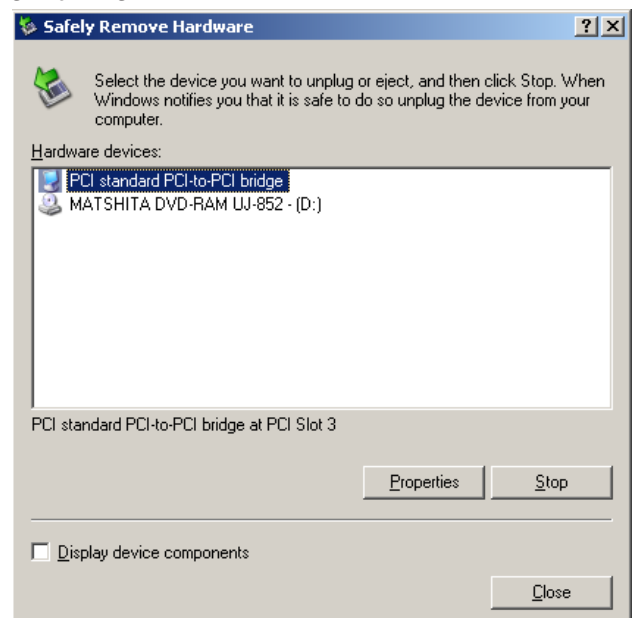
Safely Remove Hardware

?

Select the device you want to unplug or eject, and then click Stop. When Windows notifies you that it is safe to do so unplug the device from your computer.

Hardware devices:

PCI standard PCI-to-PCI bridge
MATSHITA DVD-RAM UJ-852 - (D:)

PCI standard PCI-to-PCI bridge at PCI Slot 3

Properties

Stop

Display device components

Close